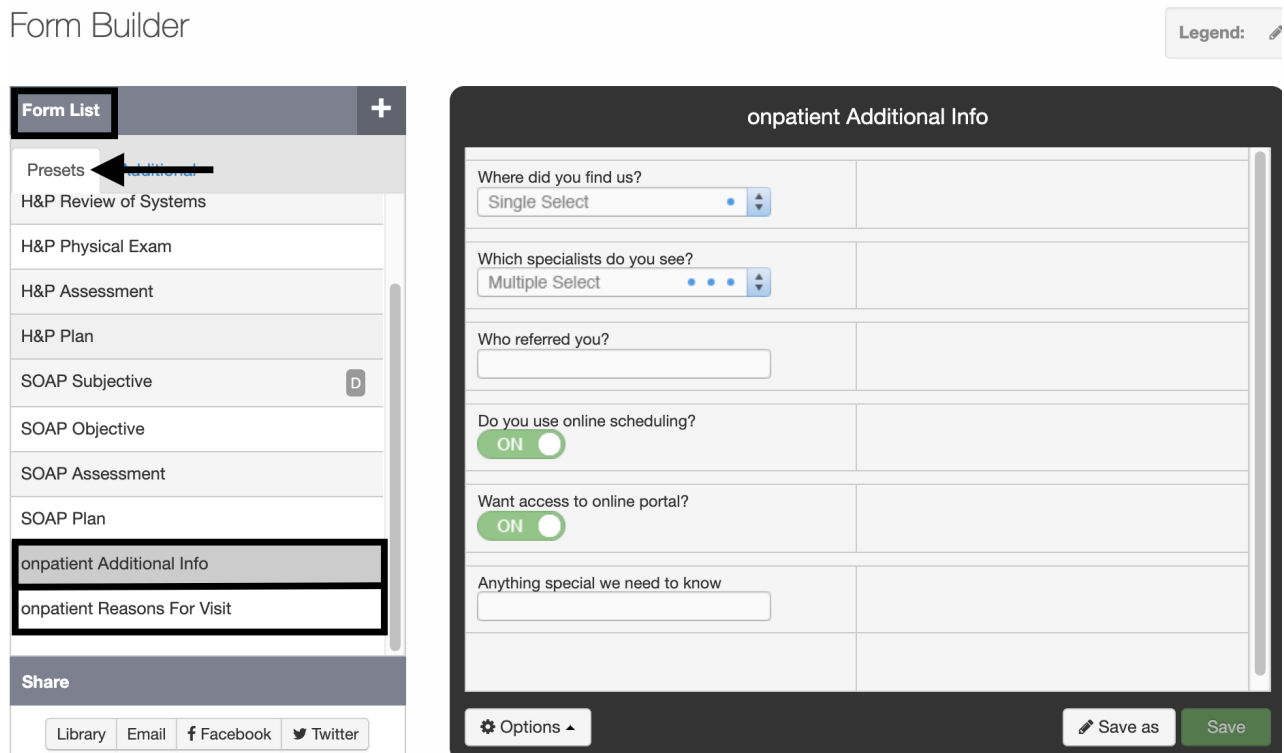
Form Builder

Legend:

Form List

+

Presets

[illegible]dditional

H&P Review of Systems

H&P Physical Exam

H&P Assessment

H&P Plan

SOAP Subjective

D

SOAP Objective

SOAP Assessment

SOAP Plan

onpatient Additional Info

onpatient Reasons For Visit

Share

Library | Email | Facebook | Twitter

onpatient Additional Info

Where did you find us?

Single Select

Which specialists do you see?

Multiple Select

Who referred you?

Do you use online scheduling?

ON

Want access to online portal?

ON

Anything special we need to know

Options

Save as

Save